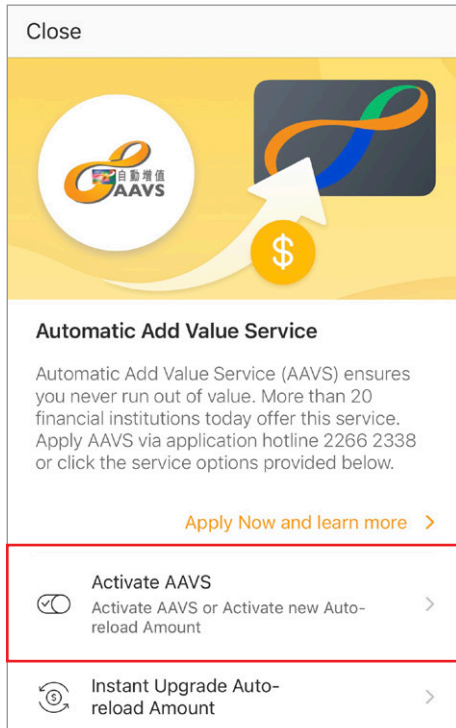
Close

自動增值
AAVS

$

Automatic Add Value Service

Automatic Add Value Service (AAVS) ensures you never run out of value. More than 20 financial institutions today offer this service. Apply AAVS via application hotline 2266 2338 or click the service options provided below.

Apply Now and learn more >

Activate AAVS
Activate AAVS or Activate new Auto-reload Amount

Instant Upgrade Auto-reload Amount